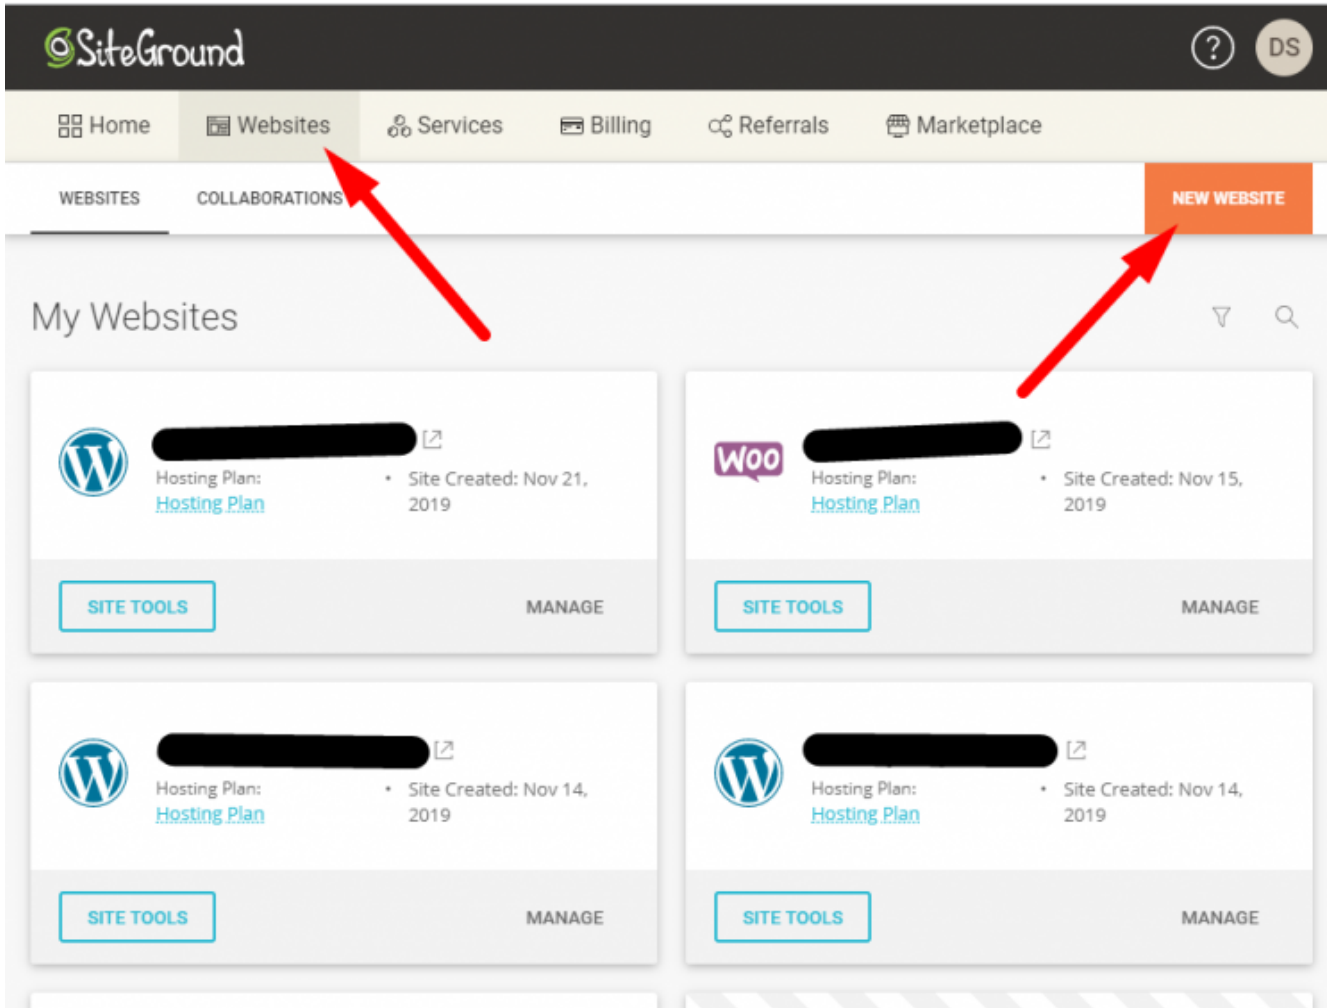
SiteGround

? DS

Home Websites Services Billing Referrals Marketplace

WEBSITES COLLABORATIONS NEW WEBSITE

My Websites

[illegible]
Hosting Plan: Hosting Plan
• Site Created: Nov 21, 2019
SITE TOOLS MANAGE

Woo
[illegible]
Hosting Plan: Hosting Plan
• Site Created: Nov 15, 2019
SITE TOOLS MANAGE

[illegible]
Hosting Plan: Hosting Plan
• Site Created: Nov 14, 2019
SITE TOOLS MANAGE

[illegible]
Hosting Plan: Hosting Plan
• Site Created: Nov 14, 2019
SITE TOOLS MANAGE